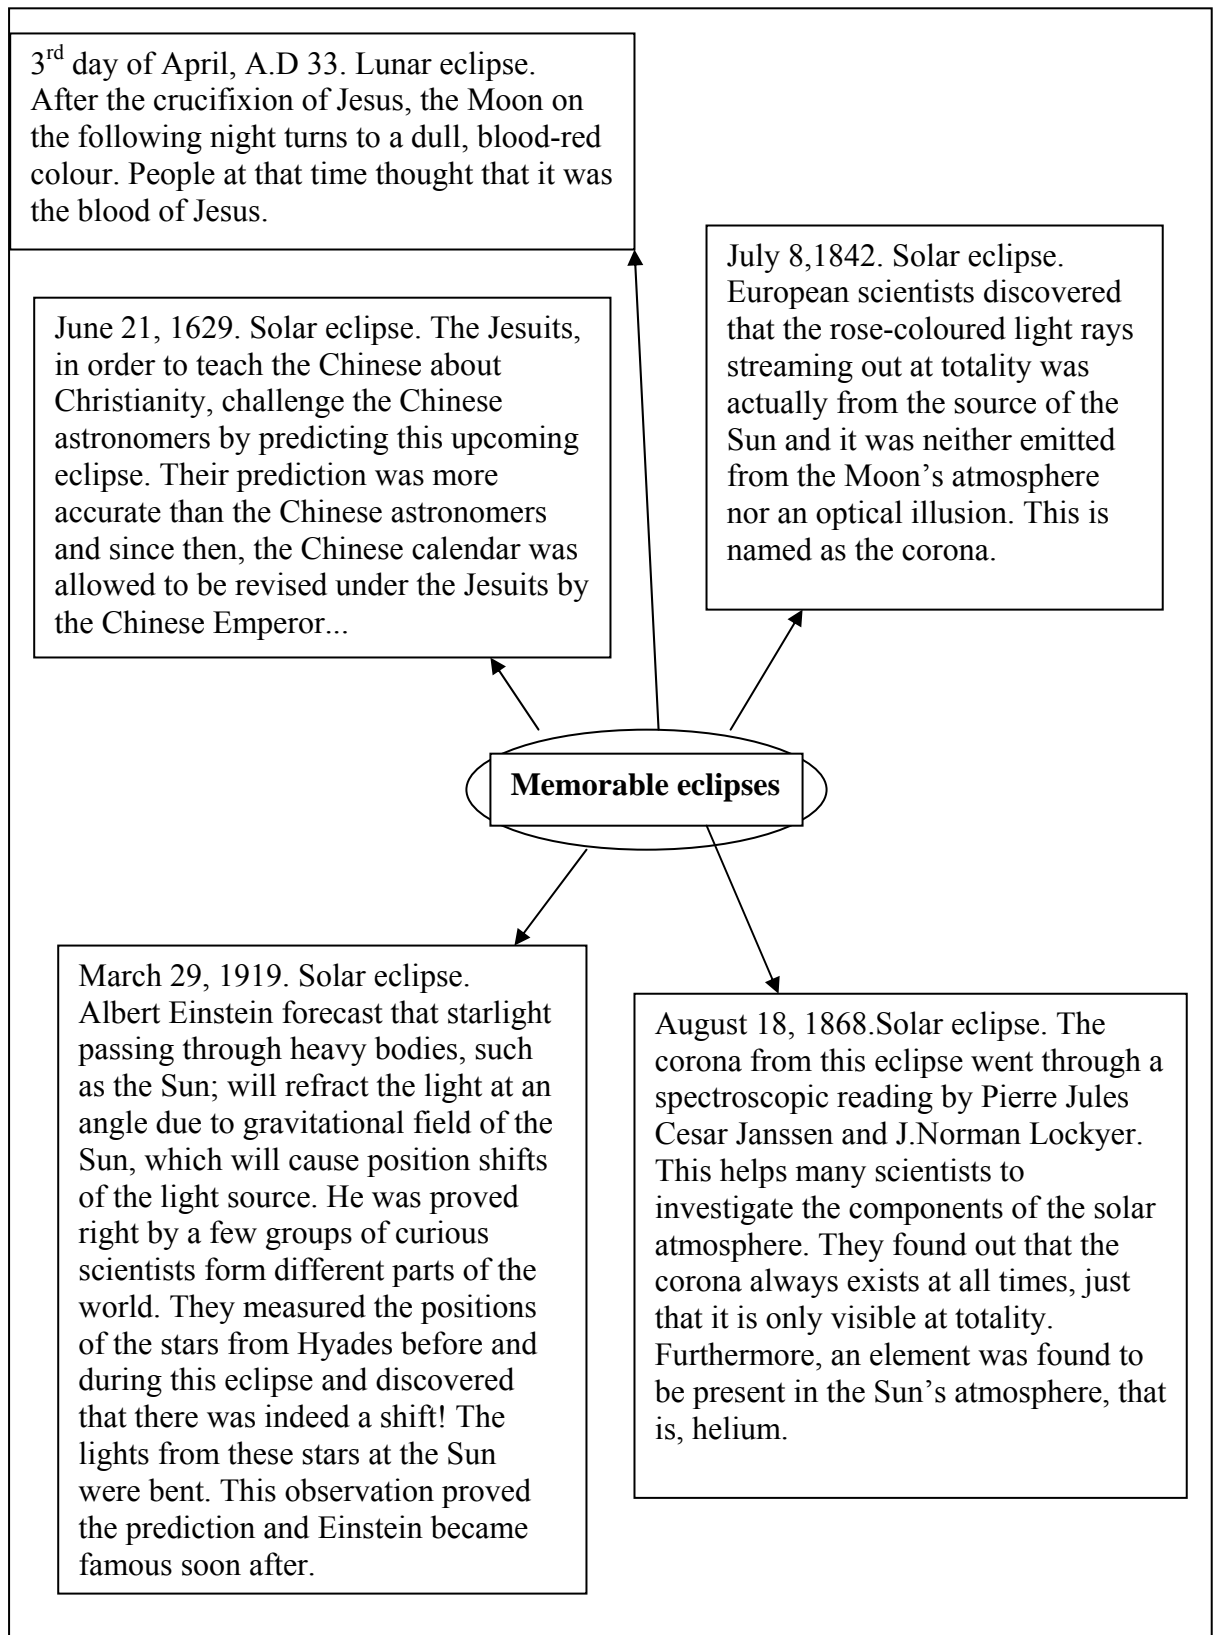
3$^{rd}$ day of April, A.D 33. Lunar eclipse. After the crucifixion of Jesus, the Moon on the following night turns to a dull, blood-red colour. People at that time thought that it was the blood of Jesus.

June 21, 1629. Solar eclipse. The Jesuits, in order to teach the Chinese about Christianity, challenge the Chinese astronomers by predicting this upcoming eclipse. Their prediction was more accurate than the Chinese astronomers and since then, the Chinese calendar was allowed to be revised under the Jesuits by the Chinese Emperor...

July 8,1842. Solar eclipse. European scientists discovered that the rose-coloured light rays streaming out at totality was actually from the source of the Sun and it was neither emitted from the Moon's atmosphere nor an optical illusion. This is named as the corona.

**Memorable eclipses**

March 29, 1919. Solar eclipse. Albert Einstein forecast that starlight passing through heavy bodies, such as the Sun; will refract the light at an angle due to gravitational field of the Sun, which will cause position shifts of the light source. He was proved right by a few groups of curious scientists form different parts of the world. They measured the positions of the stars from Hyades before and during this eclipse and discovered that there was indeed a shift! The lights from these stars at the Sun were bent. This observation proved the prediction and Einstein became famous soon after.

August 18, 1868.Solar eclipse. The corona from this eclipse went through a spectroscopic reading by Pierre Jules Cesar Janssen and J.Norman Lockyer. This helps many scientists to investigate the components of the solar atmosphere. They found out that the corona always exists at all times, just that it is only visible at totality. Furthermore, an element was found to be present in the Sun's atmosphere, that is, helium.